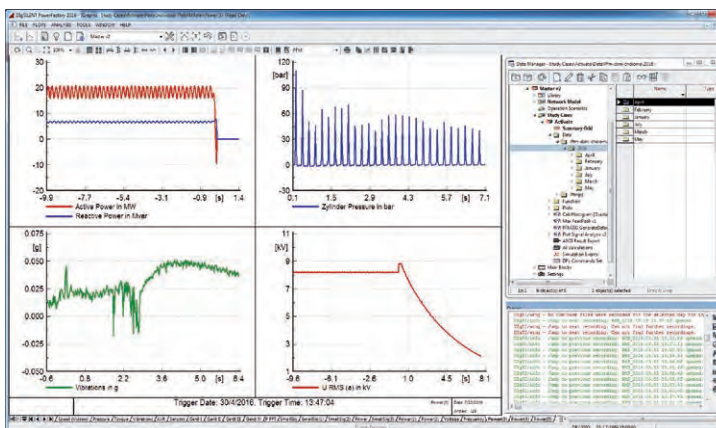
DIgSILENT PowerFactory 2016 - Graphic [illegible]
FILE EDIT ANALYSIS TOOLS WINDOW HELP

30
20
10
0
-10
-20
-9.9 -7.7 -5.4 -3.1 -0.9 [s] 1.4
Active Power in MW
Reactive Power in Mvar

[bar]
90
70
50
30
10
-10
-30
0.1 1.5 2.9 4.3 5.7 [s] 7.1
Zylinder Pressure in bar

0.075
[g]
0.050
0.025
0.000
-0.025
-0.6 0.8 2.2 3.6 5.0 [s] 6.4
Vibrations in g

[kV]
12
8
4
0
-4
-9.6 -6.1 -2.6 0.9 4.5 [s] 8.1
U RMS (a) in kV

Trigger Date: 30/4/2016, Trigger Time: 13:47:04

Data Manager - Study Cases\Actuated\Data\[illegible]
Name
Master v2
Library
Network Model
Operation Scenarios
Study Cases
Actuals
Summary Grid
Data
April
February
January
July
March
May
Results
Settings
April
February
January
July
March
May